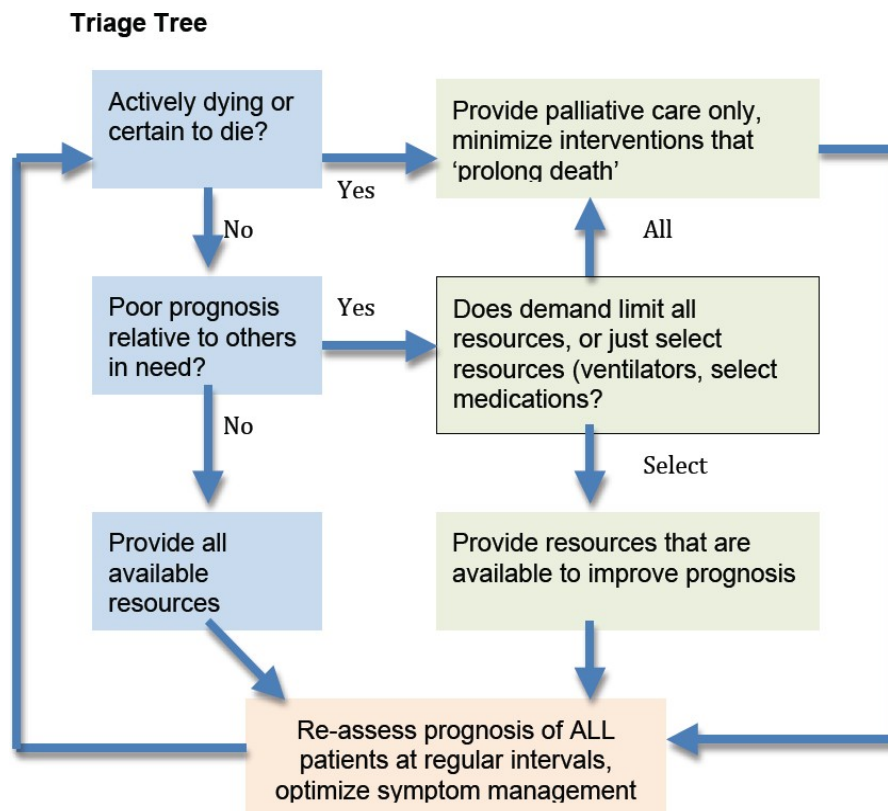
Triage Tree

Actively dying or certain to die?

Yes

Provide palliative care only, minimize interventions that ‘prolong death’

No

All

Poor prognosis relative to others in need?

Yes

Does demand limit all resources, or just select resources (ventilators, select medications?

No

Select

Provide all available resources

Provide resources that are available to improve prognosis

Re-assess prognosis of ALL patients at regular intervals, optimize symptom management